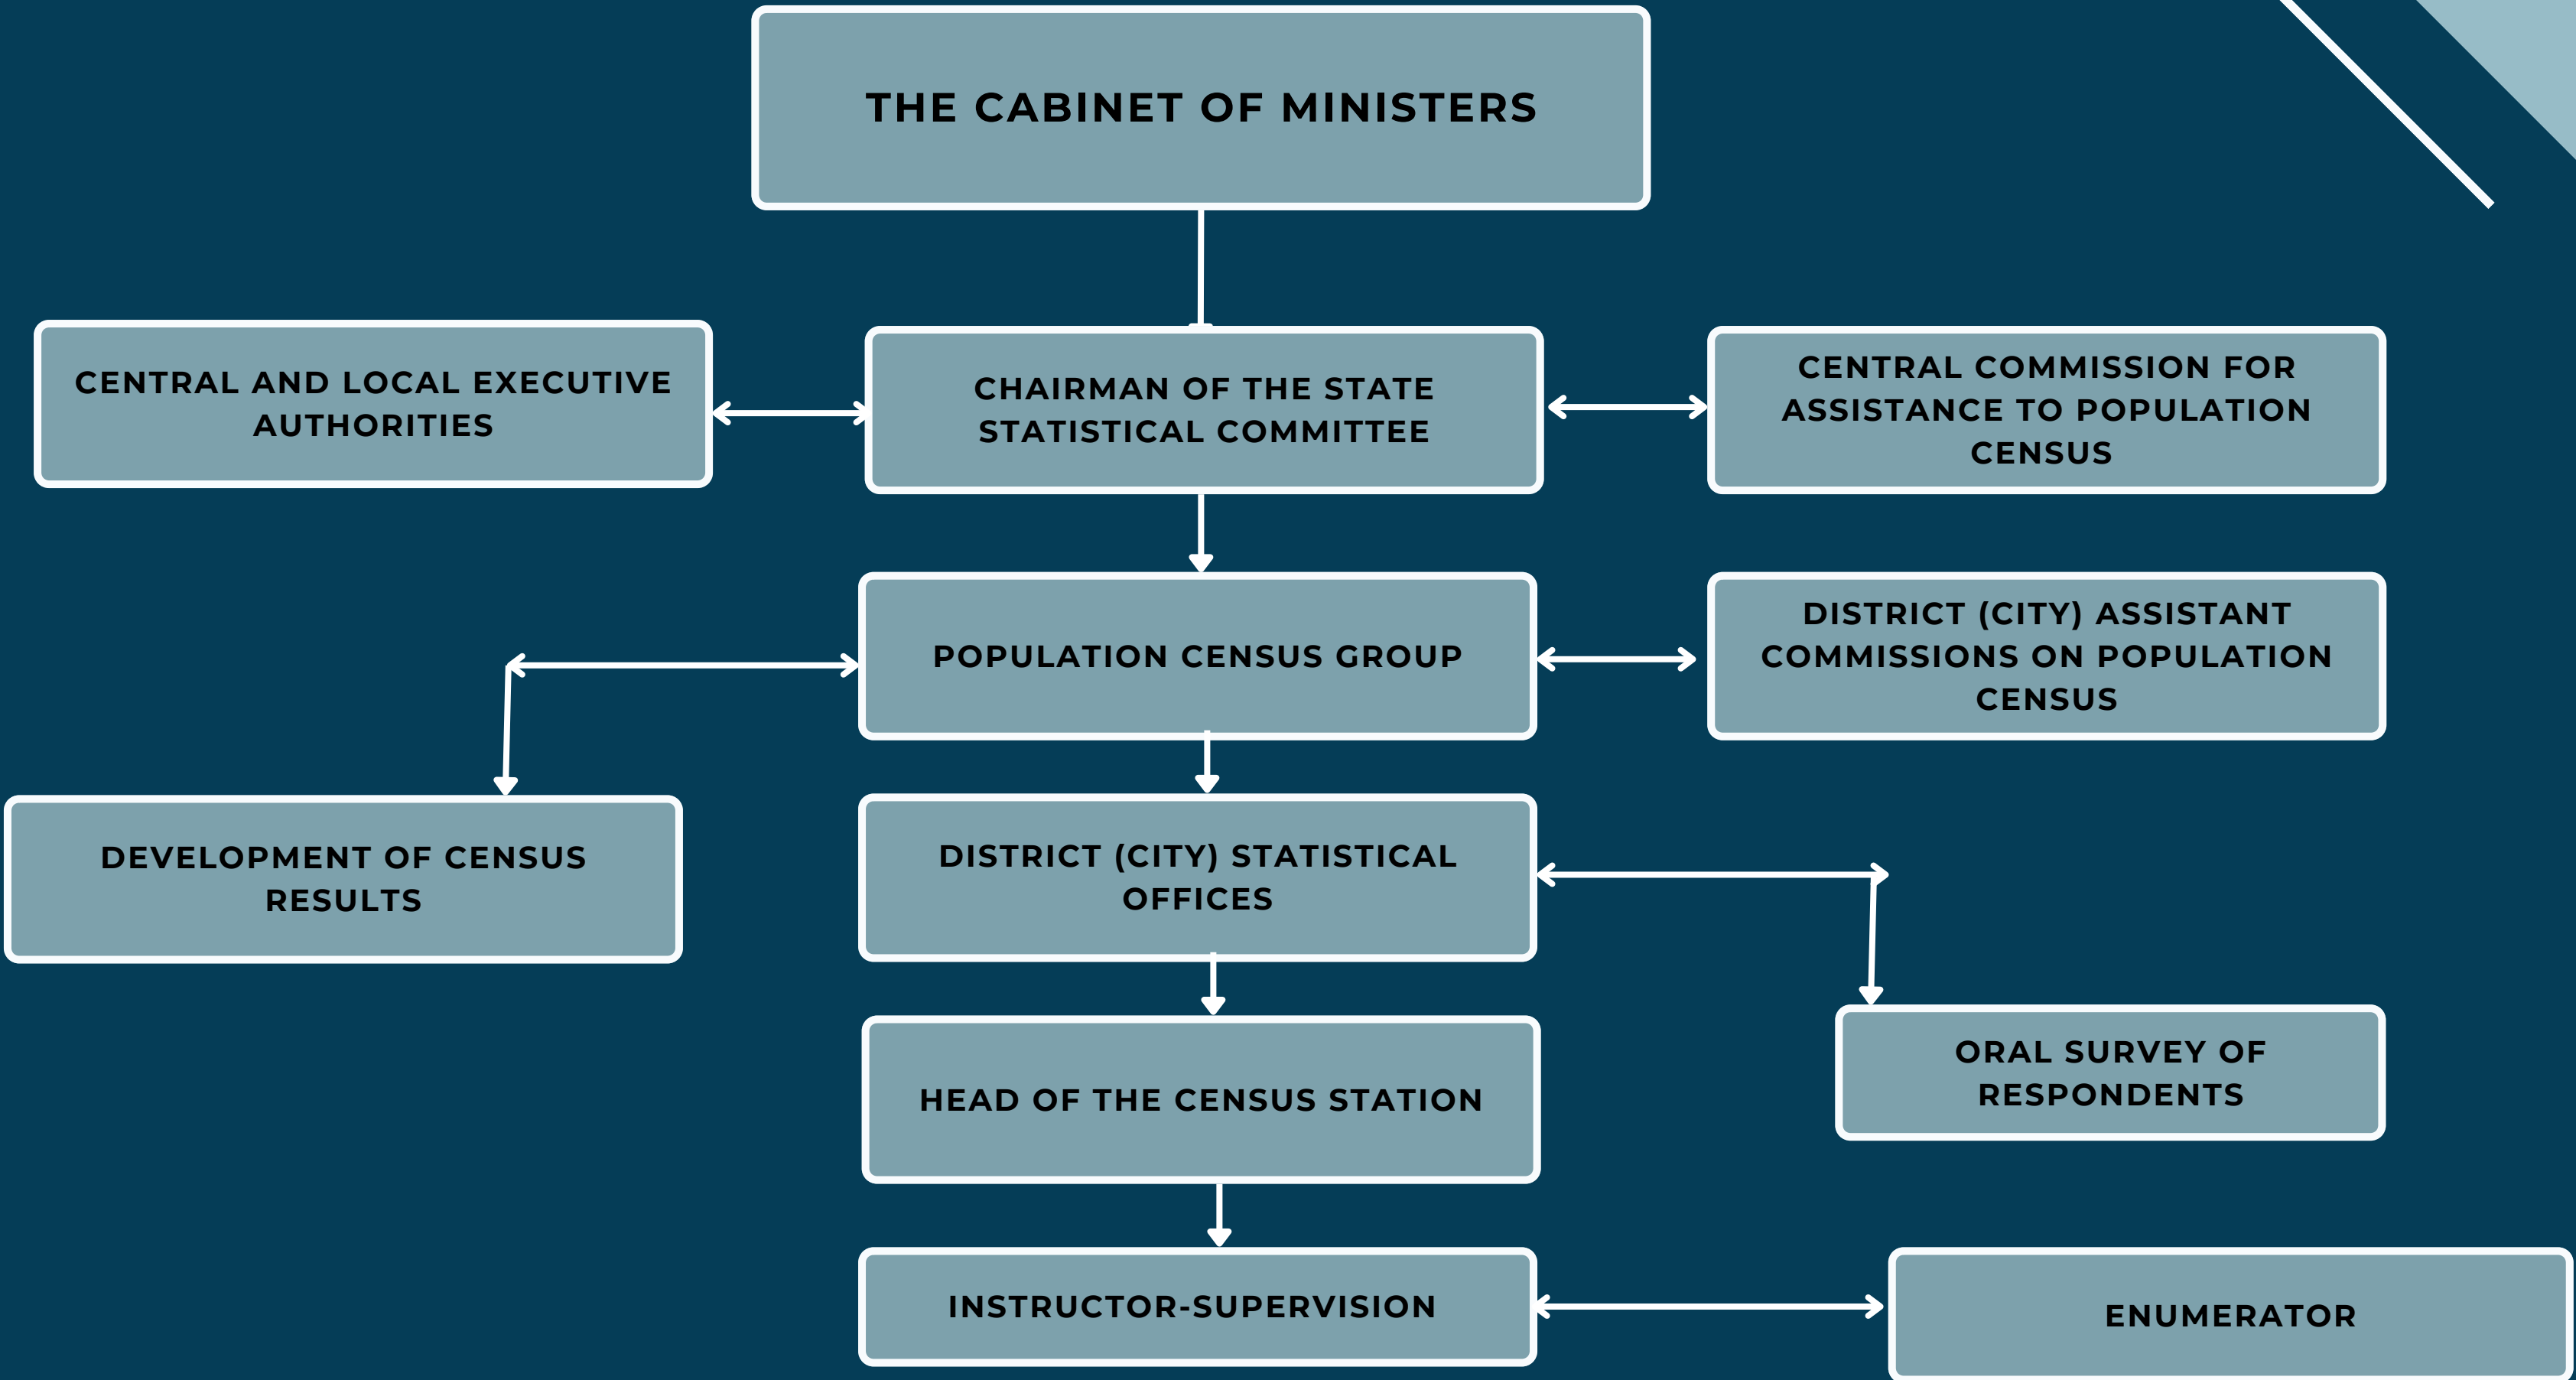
THE CABINET OF MINISTERS

CENTRAL AND LOCAL EXECUTIVE AUTHORITIES

CHAIRMAN OF THE STATE STATISTICAL COMMITTEE

CENTRAL COMMISSION FOR ASSISTANCE TO POPULATION CENSUS

POPULATION CENSUS GROUP

DISTRICT (CITY) ASSISTANT COMMISSIONS ON POPULATION CENSUS

DEVELOPMENT OF CENSUS RESULTS

DISTRICT (CITY) STATISTICAL OFFICES

ORAL SURVEY OF RESPONDENTS

HEAD OF THE CENSUS STATION

INSTRUCTOR-SUPERVISION

ENUMERATOR